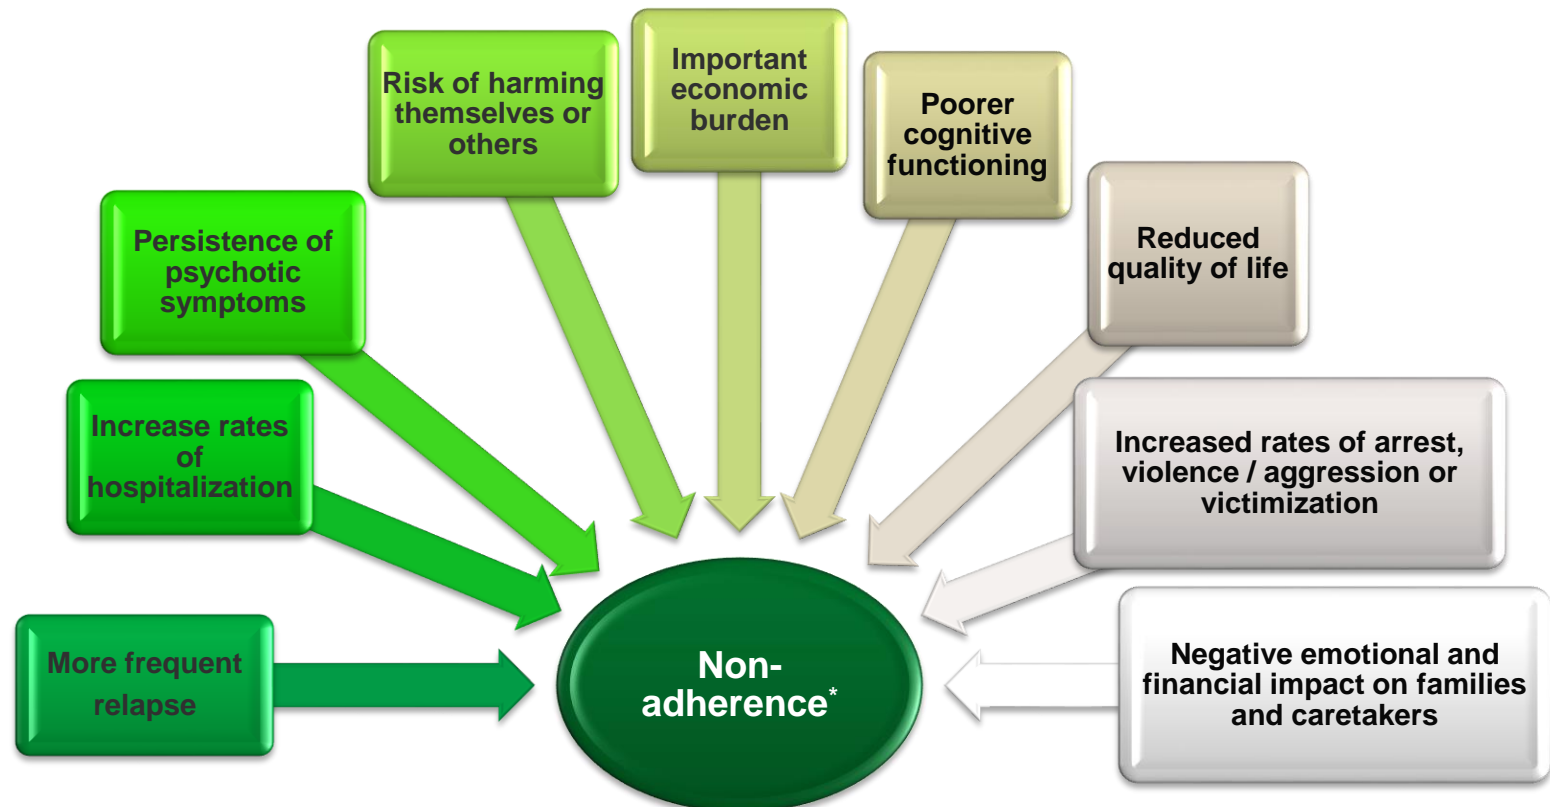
More frequent relapse

Increase rates of hospitalization

Persistence of psychotic symptoms

Risk of harming themselves or others

Important economic burden

Poorer cognitive functioning

Reduced quality of life

Increased rates of arrest, violence / aggression or victimization

Negative emotional and financial impact on families and caretakers

Non-adherence*